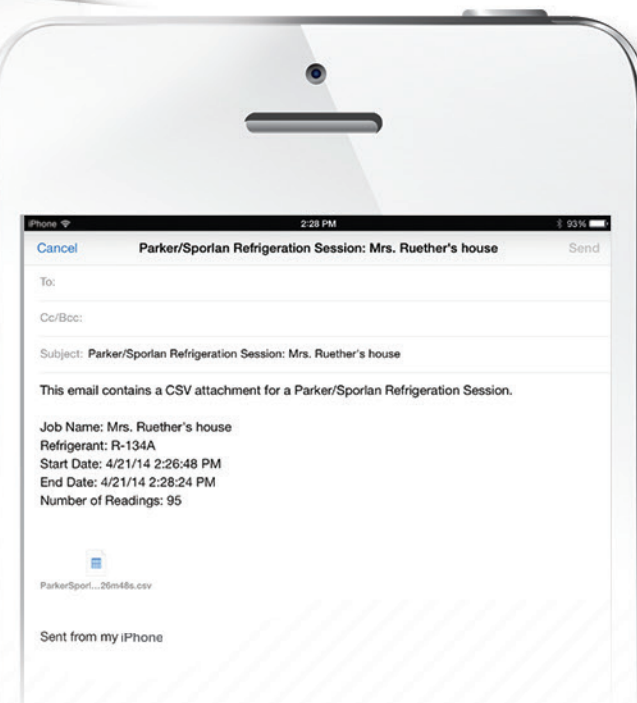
iPhone
2:28 PM
93%

Cancel
Parker/Sporlan Refrigeration Session: Mrs. Ruether's house
Send

To:

Cc/Bcc:

Subject: Parker/Sporlan Refrigeration Session: Mrs. Ruether's house

This email contains a CSV attachment for a Parker/Sporlan Refrigeration Session.

Job Name: Mrs. Ruether's house
Refrigerant: R-134A
Start Date: 4/21/14 2:26:48 PM
End Date: 4/21/14 2:28:24 PM
Number of Readings: 95

ParkerSporl...26m48s.csv

Sent from my iPhone